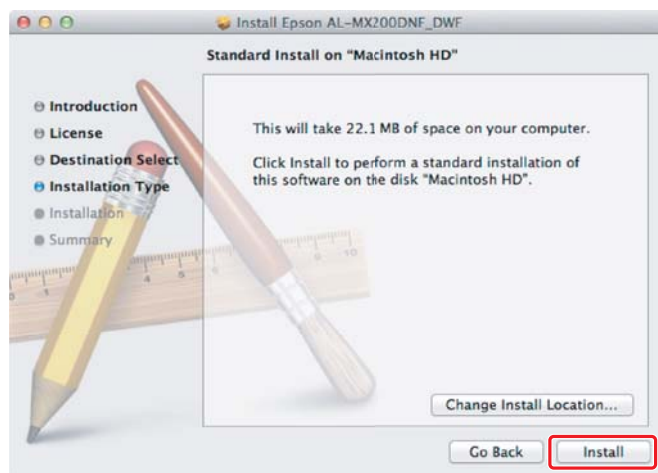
Install Epson AL-MX200DNF_DWF

Standard Install on "Macintosh HD"

Introduction
License
Destination Select
Installation Type
Installation
Summary

This will take 22.1 MB of space on your computer.

Click Install to perform a standard installation of this software on the disk "Macintosh HD".

Change Install Location...

Go Back
Install